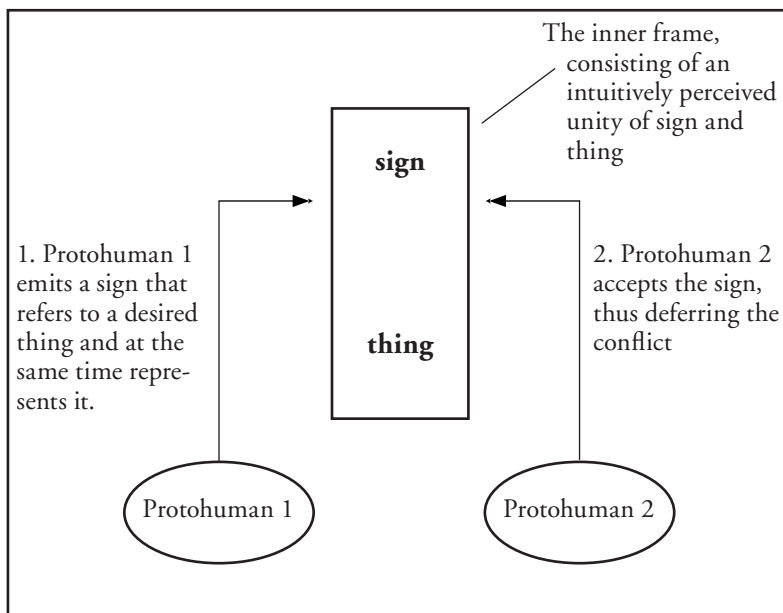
The inner frame, consisting of an intuitively perceived unity of sign and thing

sign

thing

1. Protohuman 1 emits a sign that refers to a desired thing and at the same time represents it.

2. Protohuman 2 accepts the sign, thus deferring the conflict

Protohuman 1

Protohuman 2